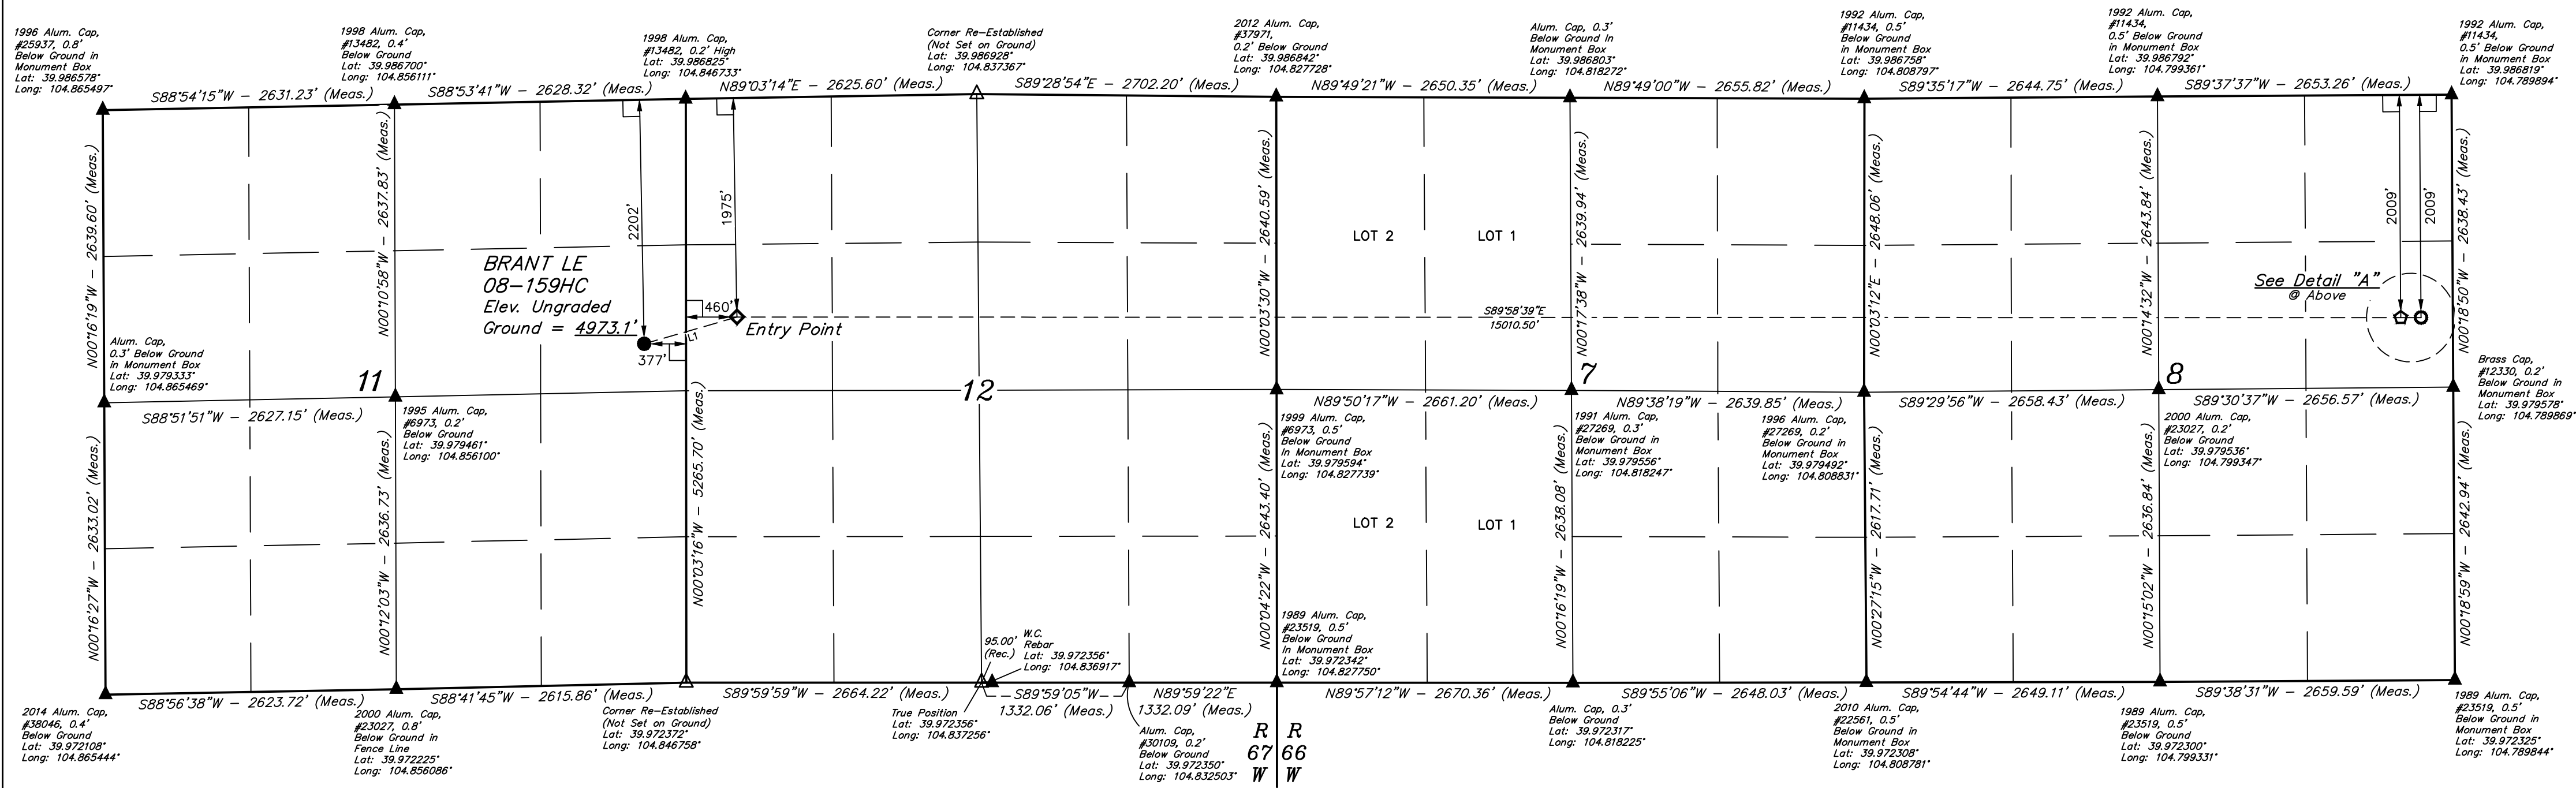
1996 Alum. Cap, #25937, 0.8' Below Ground in Monument Box Lat: 39.986578° Long: 104.865497°

1998 Alum. Cap, #13482, 0.4' Below Ground Lat: 39.986700° Long: 104.856111°

1998 Alum. Cap, #13482, 0.2' High Lat: 39.986825° Long: 104.846733°

Corner Re-Established (Not Set on Ground) Lat: 39.986928° Long: 104.837367°

2012 Alum. Cap, #37971, 0.2' Below Ground Lat: 39.986842° Long: 104.827728°

Alum. Cap, 0.3' Below Ground In Monument Box Lat: 39.986803° Long: 104.818272°

1992 Alum. Cap, #11434, 0.5' Below Ground in Monument Box Lat: 39.986758° Long: 104.808797°

1992 Alum. Cap, #11434, 0.5' Below Ground in Monument Box Lat: 39.986792° Long: 104.799361°

1992 Alum. Cap, #11434, 0.5' Below Ground in Monument Box Lat: 39.986819° Long: 104.789894°

S88°54'15"W – 2631.23' (Meas.)
S88°53'41"W – 2628.32' (Meas.)
N89°03'14"E – 2625.60' (Meas.)
S89°28'54"E – 2702.20' (Meas.)
N89°49'21"W – 2650.35' (Meas.)
N89°49'00"W – 2655.82' (Meas.)
S89°35'17"W – 2644.75' (Meas.)
S89°37'37"W – 2653.26' (Meas.)

N00°16'19"W – 2639.60' (Meas.)
N00°10'58"W – 2637.83' (Meas.)
2202'
1975'
N00°03'30"W – 2640.59' (Meas.)
N00°17'38"W – 2639.94' (Meas.)
N00°03'12"E – 2648.06' (Meas.)
N00°14'32"W – 2643.84' (Meas.)
2009'
2009'
N00°18'50"W – 2638.43' (Meas.)

LOT 2
LOT 1

BRANT LE
08-159HC
Elev. Ungraded
Ground = 4973.1'

460'
Entry Point
377'
L1

S89°58'39"E
15010.50'

See Detail "A"
@ Above

Alum. Cap, 0.3' Below Ground in Monument Box Lat: 39.979333° Long: 104.865469°

11
12
7
8

Brass Cap, #12330, 0.2' Below Ground in Monument Box Lat: 39.979578° Long: 104.789869°

S88°51'51"W – 2627.15' (Meas.)
N89°50'17"W – 2661.20' (Meas.)
N89°38'19"W – 2639.85' (Meas.)
S89°29'56"W – 2658.43' (Meas.)
S89°30'37"W – 2656.57' (Meas.)

1995 Alum. Cap, #6973, 0.2' Below Ground Lat: 39.979461° Long: 104.856100°

1999 Alum. Cap, #6973, 0.5' Below Ground In Monument Box Lat: 39.979594° Long: 104.827739°

1991 Alum. Cap, #27269, 0.3' Below Ground in Monument Box Lat: 39.979556° Long: 104.818247°

1996 Alum. Cap, #27269, 0.2' Below Ground in Monument Box Lat: 39.979492° Long: 104.808831°

2000 Alum. Cap, #23027, 0.2' Below Ground Lat: 39.979536° Long: 104.799347°

N00°16'27"W – 2633.02' (Meas.)
N00°12'03"W – 2636.73' (Meas.)
N00°03'16"W – 5265.70' (Meas.)
N00°04'22"W – 2643.40' (Meas.)
LOT 2
LOT 1
N00°16'19"W – 2638.08' (Meas.)
N00°27'15"W – 2617.71' (Meas.)
N00°15'02"W – 2636.84' (Meas.)
N00°18'59"W – 2642.94' (Meas.)

95.00' (Rec.)
W.C. Rebar Lat: 39.972356° Long: 104.836917°

1989 Alum. Cap, #23519, 0.5' Below Ground In Monument Box Lat: 39.972342° Long: 104.827750°

S88°56'38"W – 2623.72' (Meas.)
S88°41'45"W – 2615.86' (Meas.)
S89°59'59"W – 2664.22' (Meas.)
S89°59'05"W – 1332.06' (Meas.)
N89°59'22"E 1332.09' (Meas.)
N89°57'12"W – 2670.36' (Meas.)
S89°55'06"W – 2648.03' (Meas.)
S89°54'44"W – 2649.11' (Meas.)
S89°38'31"W – 2659.59' (Meas.)

2014 Alum. Cap, #38046, 0.4' Below Ground Lat: 39.972108° Long: 104.865444°

2000 Alum. Cap, #23027, 0.8' Below Ground in Fence Line Lat: 39.972225° Long: 104.856086°

Corner Re-Established (Not Set on Ground) Lat: 39.972372° Long: 104.846758°

True Position Lat: 39.972356° Long: 104.837256°

Alum. Cap, #30109, 0.2' Below Ground Lat: 39.972350° Long: 104.832503°

R 67 W
R 66 W

Alum. Cap, 0.3' Below Ground Lat: 39.972317° Long: 104.818225°

2010 Alum. Cap, #22561, 0.5' Below Ground in Monument Box Lat: 39.972308° Long: 104.808781°

1989 Alum. Cap, #23519, 0.5' Below Ground Lat: 39.972300° Long: 104.799331°

1989 Alum. Cap, #23519, 0.5' Below Ground in Monument Box Lat: 39.972325° Long: 104.789844°